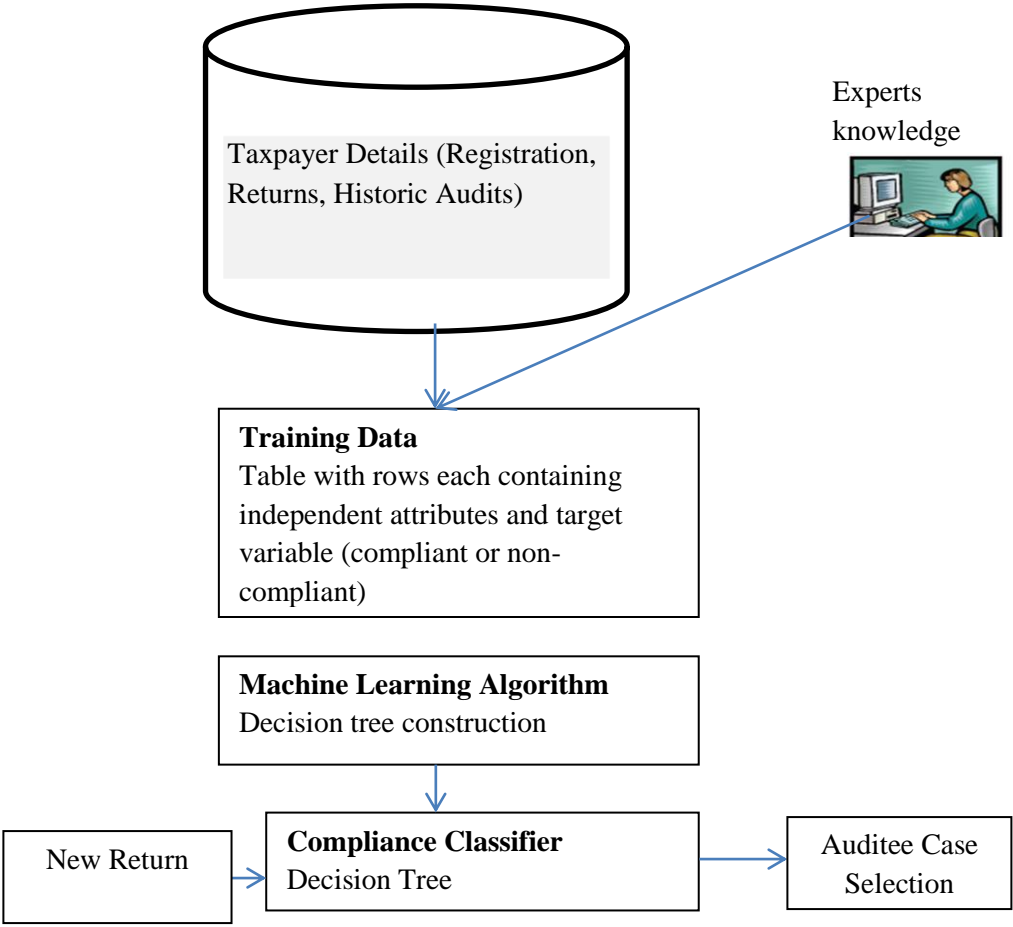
Taxpayer Details (Registration, Returns, Historic Audits)

Experts knowledge

**Training Data**
Table with rows each containing independent attributes and target variable (compliant or non-compliant)

**Machine Learning Algorithm**
Decision tree construction

New Return

**Compliance Classifier**
Decision Tree

Auditee Case Selection